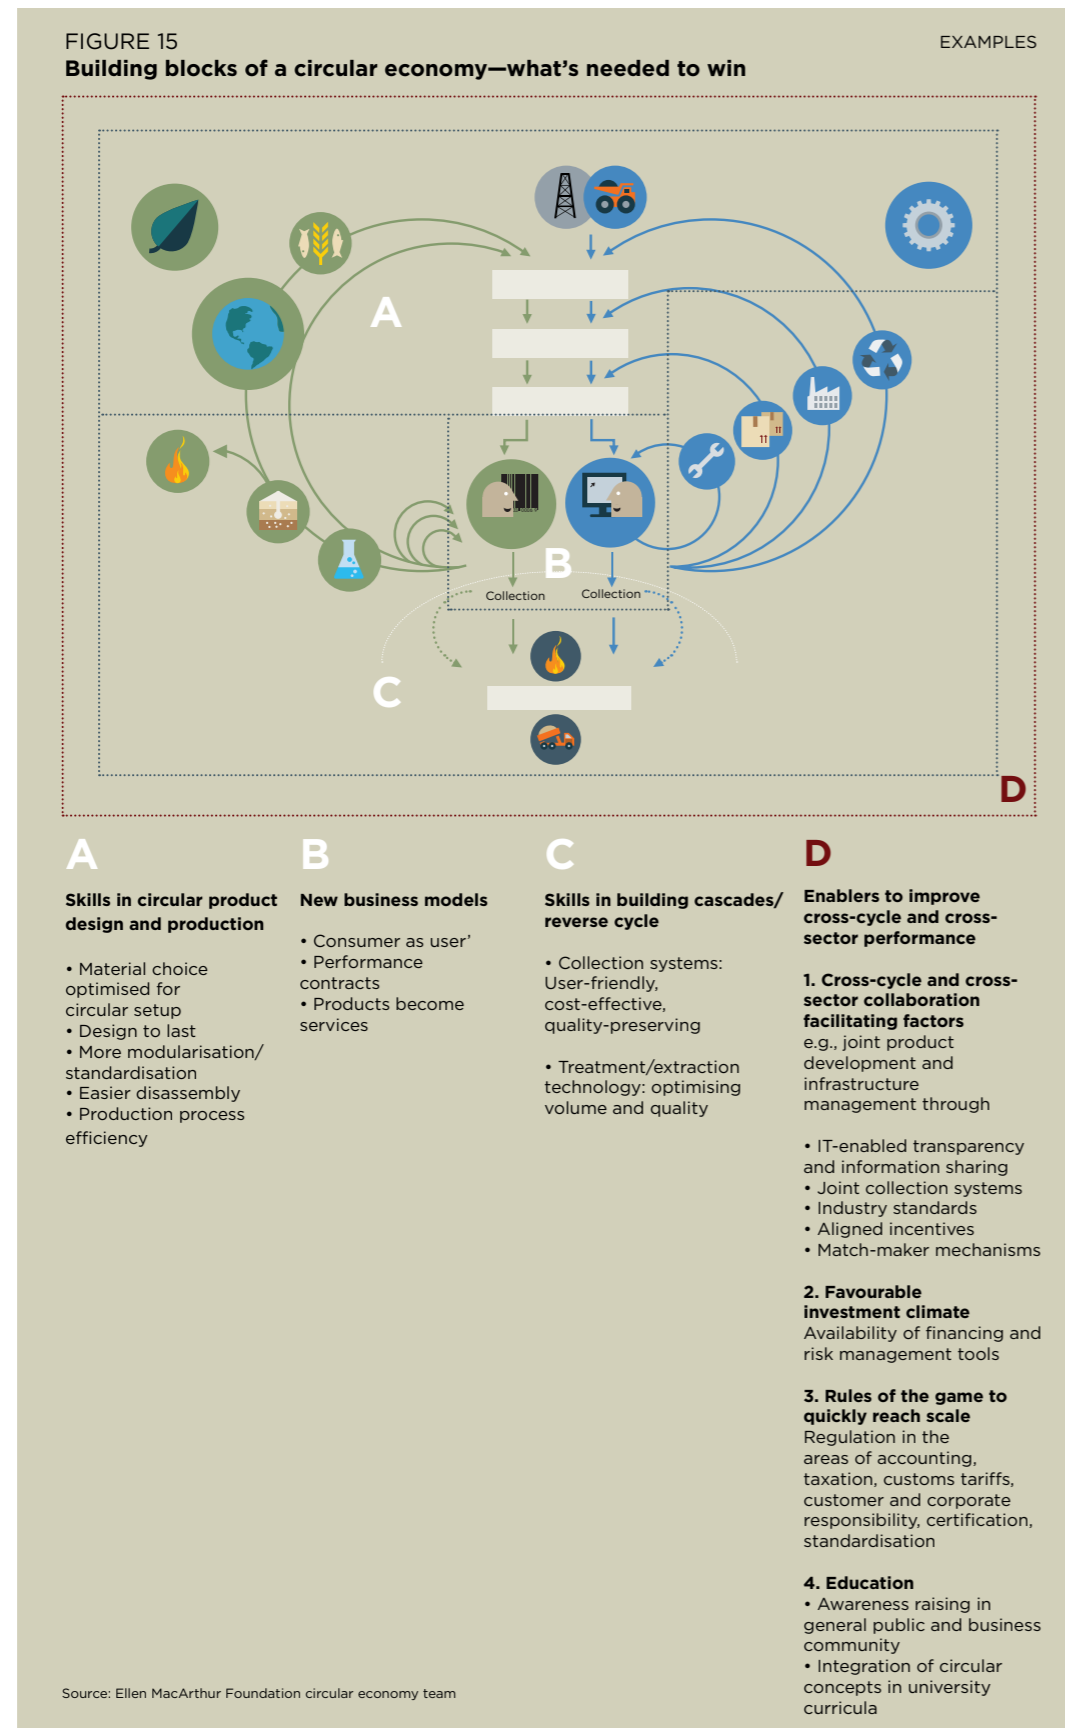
FIGURE 15
Building blocks of a circular economy—what's needed to win

EXAMPLES

A

B

Collection

Collection

C

D

A

Skills in circular product design and production

• Material choice optimised for circular setup
• Design to last
• More modularisation/ standardisation
• Easier disassembly
• Production process efficiency

B

New business models

• Consumer as user'
• Performance contracts
• Products become services

C

Skills in building cascades/ reverse cycle

• Collection systems: User-friendly, cost-effective, quality-preserving

• Treatment/extraction technology: optimising volume and quality

D

Enablers to improve cross-cycle and cross-sector performance

1. Cross-cycle and cross-sector collaboration facilitating factors
e.g., joint product development and infrastructure management through

• IT-enabled transparency and information sharing
• Joint collection systems
• Industry standards
• Aligned incentives
• Match-maker mechanisms

2. Favourable investment climate
Availability of financing and risk management tools

3. Rules of the game to quickly reach scale
Regulation in the areas of accounting, taxation, customs tariffs, customer and corporate responsibility, certification, standardisation

4. Education
• Awareness raising in general public and business community
• Integration of circular concepts in university curricula

Source: Ellen MacArthur Foundation circular economy team